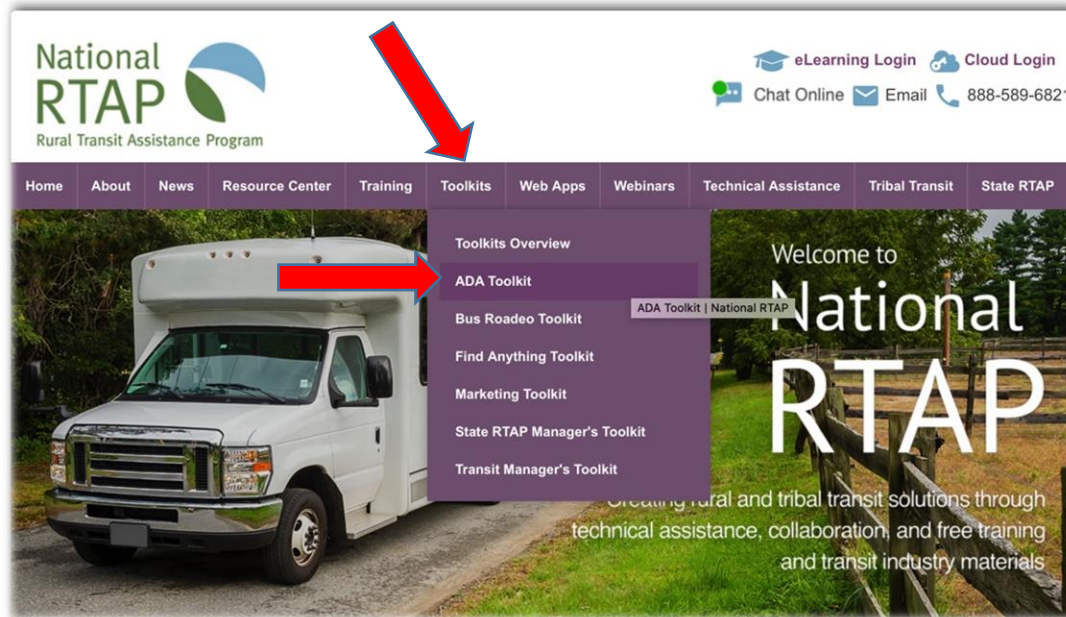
National RTAP
Rural Transit Assistance Program

eLearning Login Cloud Login
Chat Online Email 888-589-682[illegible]

Home About News Resource Center Training Toolkits Web Apps Webinars Technical Assistance Tribal Transit State RTAP

Toolkits Overview
ADA Toolkit
Bus Roadeo Toolkit
Find Anything Toolkit
Marketing Toolkit
State RTAP Manager's Toolkit
Transit Manager's Toolkit

ADA Toolkit | National RTAP

Welcome to
National
RTAP

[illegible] rural and tribal transit solutions through technical assistance, collaboration, and free training and transit industry materials